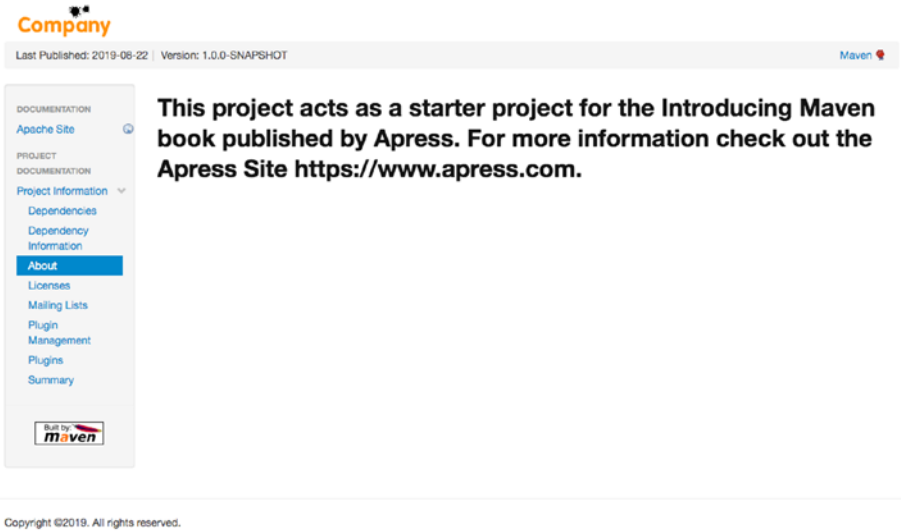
Company

Last Published: 2019-08-22 | Version: 1.0.0-SNAPSHOT

Maven

DOCUMENTATION
Apache Site
PROJECT DOCUMENTATION
Project Information
Dependencies
Dependency Information
About
Licenses
Mailing Lists
Plugin Management
Plugins
Summary

Built by: maven

This project acts as a starter project for the Introducing Maven book published by Apress. For more information check out the Apress Site https://www.apress.com.

Copyright ©2019. All rights reserved.